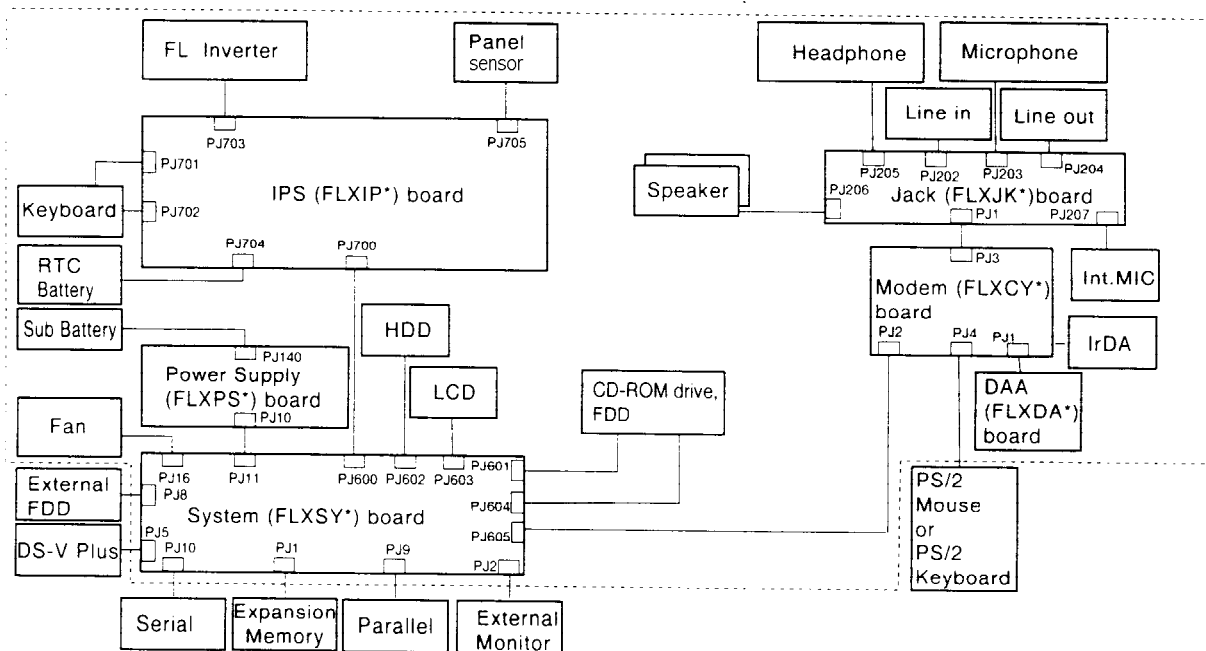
FL Inverter

Panel sensor

Headphone

Microphone

Line in

Line out

PJ703

PJ705

PJ701

IPS (FLXIP*) board

Keyboard

PJ702

PJ704

PJ700

RTC Battery

Speaker

PJ205

PJ202

PJ203

PJ204

PJ206

Jack (FLXJK*) board

PJ1

PJ207

PJ3

Modem (FLXCY*) board

Int.MIC

PJ2

PJ4

PJ1

IrDA

DAA (FLXDA*) board

Sub Battery

PJ140

Power Supply (FLXPS*) board

PJ10

HDD

LCD

CD-ROM drive, FDD

Fan

PJ16

PJ11

PJ600

PJ602

PJ603

PJ601

External FDD

PJ8

System (FLXSY*) board

PJ604

PJ605

PJ5

DS-V Plus

PJ10

PJ1

PJ9

PJ2

PS/2 Mouse or PS/2 Keyboard

Serial

Expansion Memory

Parallel

External Monitor